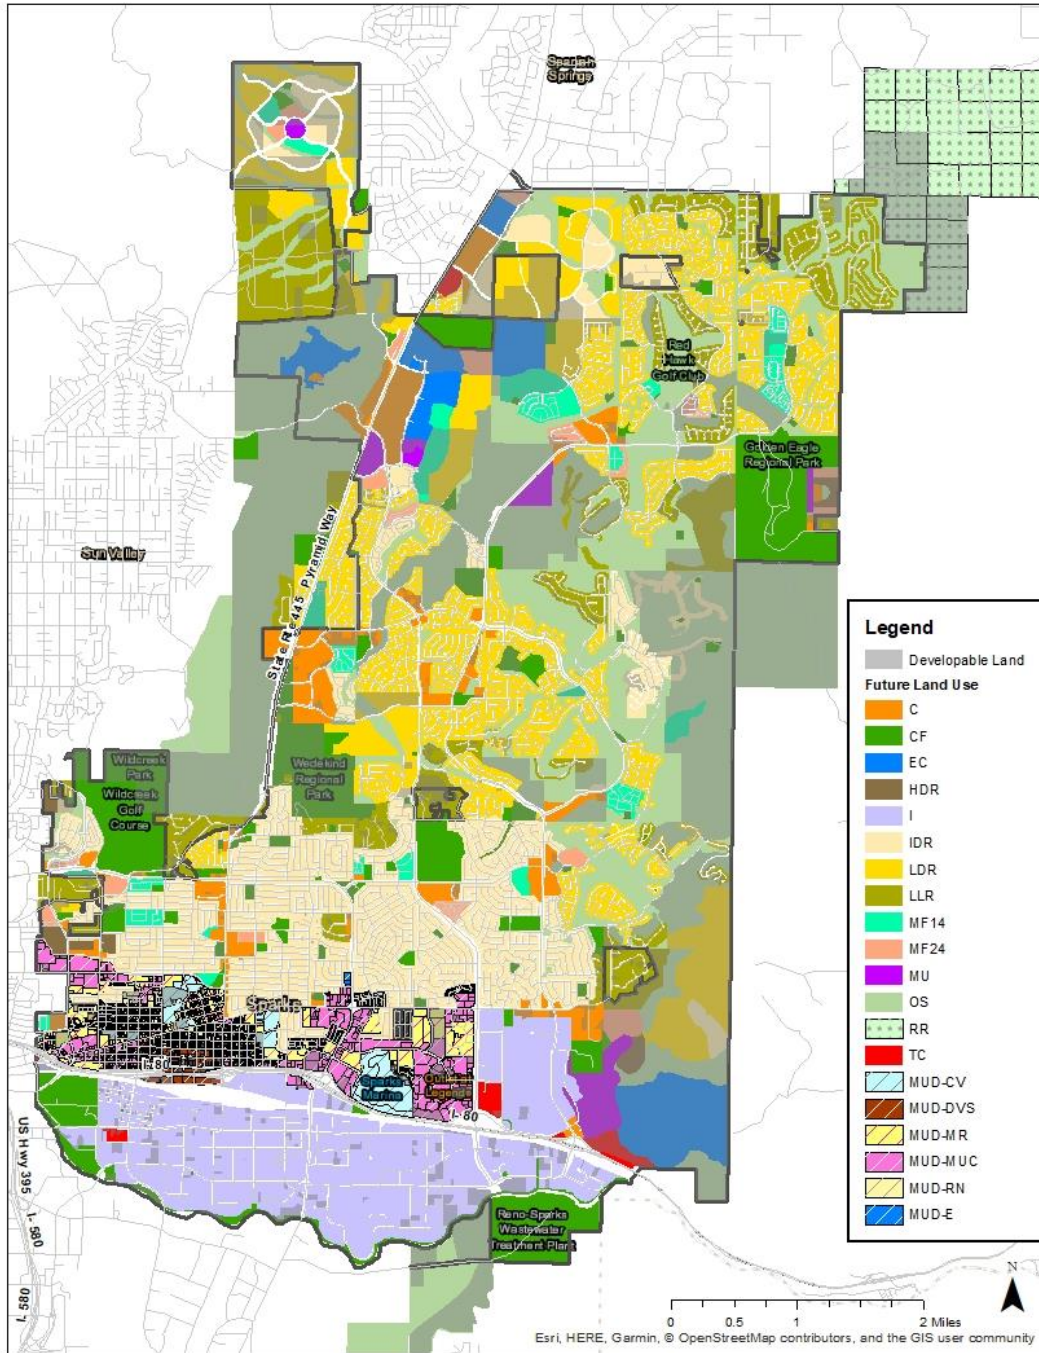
Spanish Springs

Red Hawk Golf Club

Golden Eagle Regional Park

Sun Valley

State Rte 445 Pyramid Way

Wildcreek Park

Wildcreek Golf Course

Wedekind Regional Park

Sparks

I- 80

Sparks Marina

Outlets at Legends

I- 80

US Hwy 395 I- 580

I- 580

Reno-Sparks Wastewater Treatment Plant

Legend

Developable Land

Future Land Use

C

CF

EC

HDR

I

IDR

LDR

LLR

MF14

MF24

MU

OS

RR

TC

MUD-CV

MUD-DVS

MUD-MR

MUD-MUC

MUD-RN

MUD-E

N

0 0.5 1 2 Miles

Esri, HERE, Garmin, © OpenStreetMap contributors, and the GIS user community